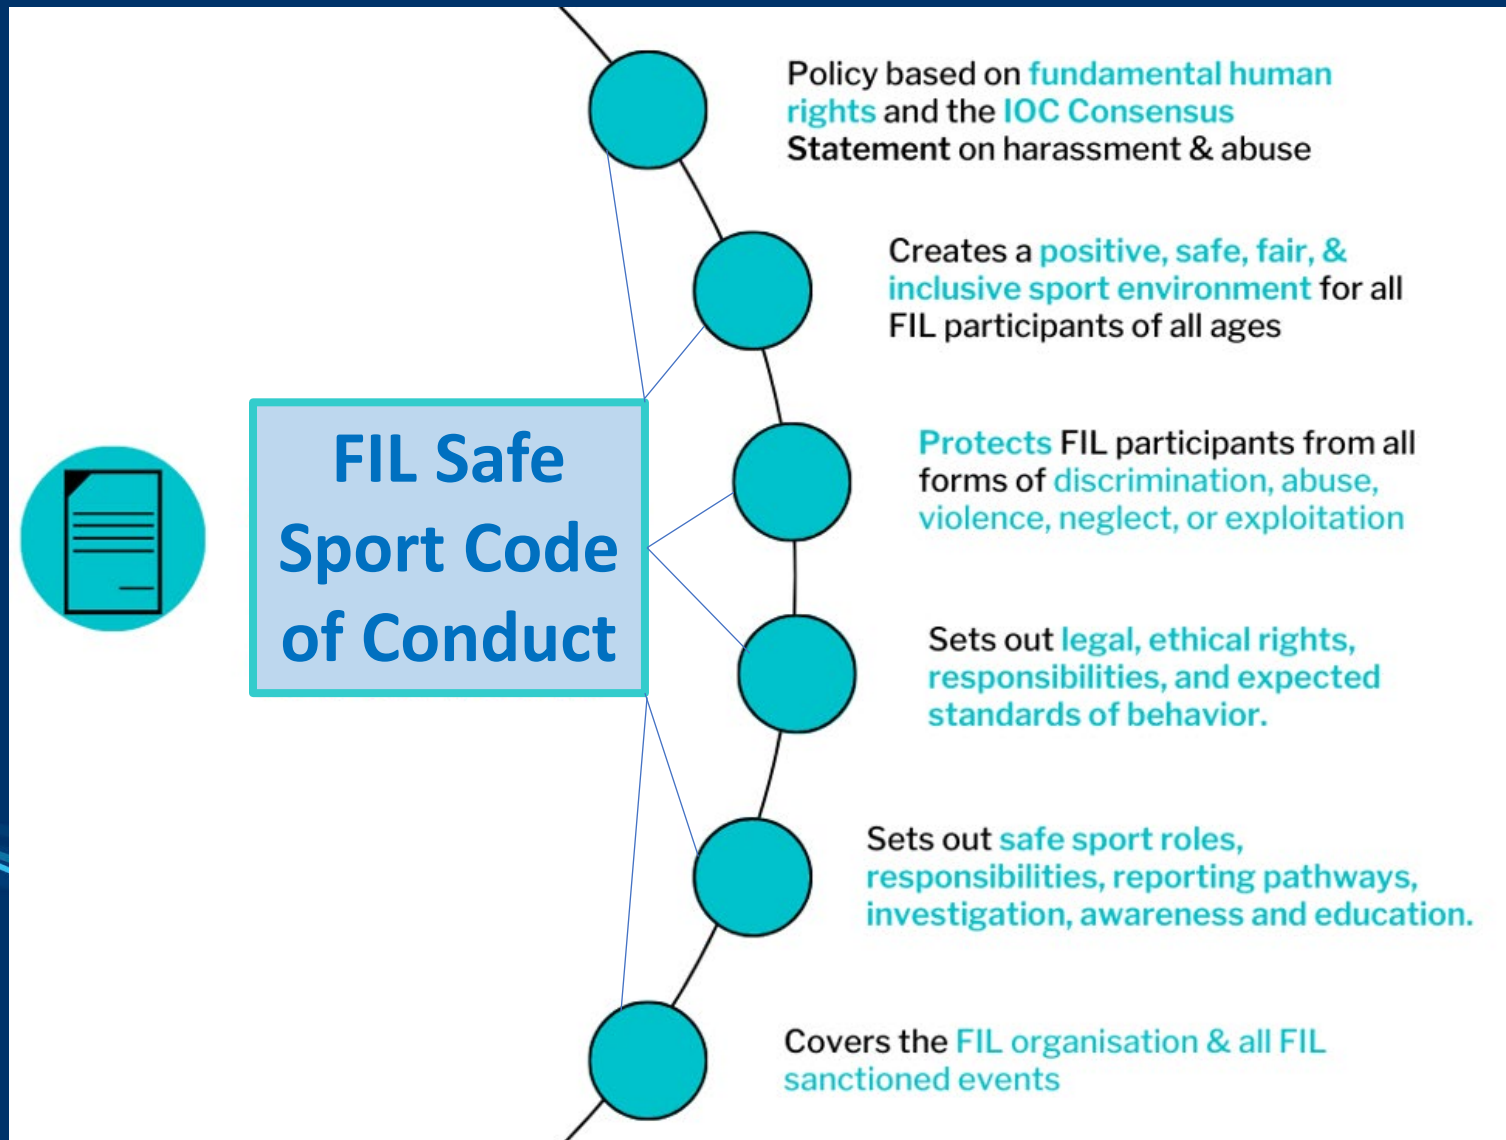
FIL Safe Sport Code of Conduct

Policy based on fundamental human rights and the IOC Consensus Statement on harassment & abuse

Creates a positive, safe, fair, & inclusive sport environment for all FIL participants of all ages

Protects FIL participants from all forms of discrimination, abuse, violence, neglect, or exploitation

Sets out legal, ethical rights, responsibilities, and expected standards of behavior.

Sets out safe sport roles, responsibilities, reporting pathways, investigation, awareness and education.

Covers the FIL organisation & all FIL sanctioned events